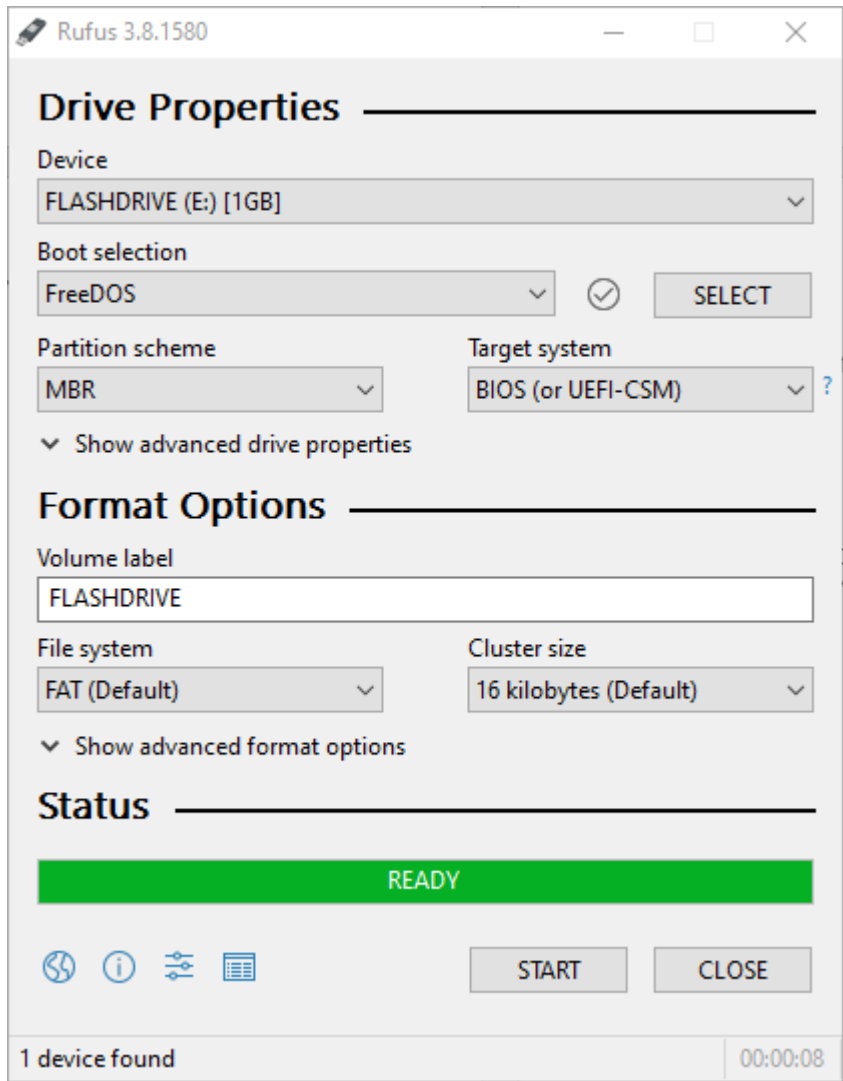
Rufus 3.8.1580

Drive Properties

Device

FLASHDRIVE (E:) [1GB]

Boot selection

FreeDOS

SELECT

Partition scheme

MBR

Target system

BIOS (or UEFI-CSM)

?

Show advanced drive properties

Format Options

Volume label

FLASHDRIVE

File system

FAT (Default)

Cluster size

16 kilobytes (Default)

Show advanced format options

Status

READY

START

CLOSE

1 device found

00:00:08